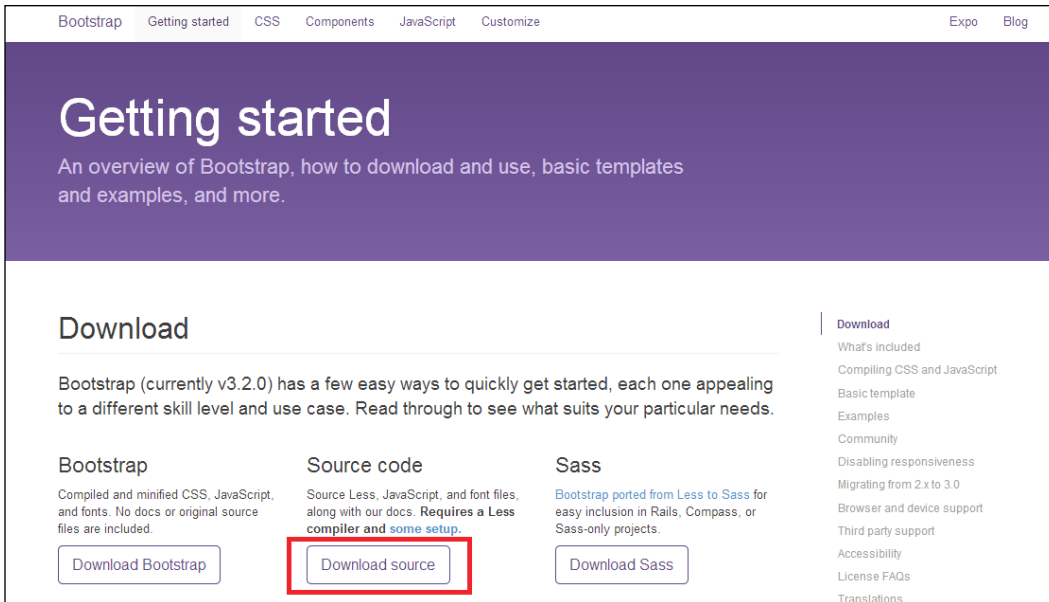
Bootstrap Getting started CSS Components JavaScript Customize Expo Blog

Getting started

An overview of Bootstrap, how to download and use, basic templates and examples, and more.

Download

Bootstrap (currently v3.2.0) has a few easy ways to quickly get started, each one appealing to a different skill level and use case. Read through to see what suits your particular needs.

Bootstrap

Compiled and minified CSS, JavaScript, and fonts. No docs or original source files are included.

Download Bootstrap

Source code

Source Less, JavaScript, and font files, along with our docs. **Requires a Less compiler and** some setup.

Download source

Sass

Bootstrap ported from Less to Sass for easy inclusion in Rails, Compass, or Sass-only projects.

Download Sass

Download
What's included
Compiling CSS and JavaScript
Basic template
Examples
Community
Disabling responsiveness
Migrating from 2.x to 3.0
Browser and device support
Third party support
Accessibility
License FAQs
Translations